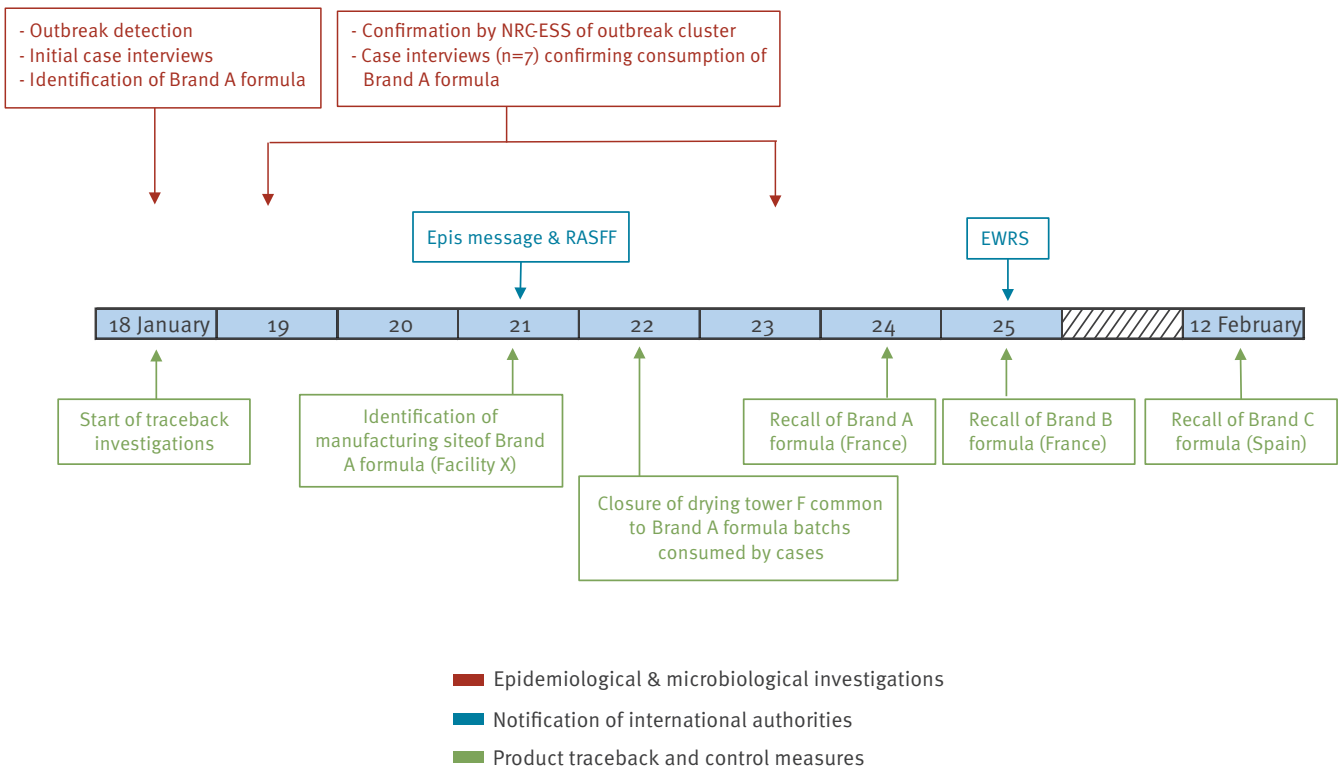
- Outbreak detection
- Initial case interviews
- Identification of Brand A formula

- Confirmation by NRC-ESS of outbreak cluster
- Case interviews (n=7) confirming consumption of Brand A formula

Epis message & RASFF

EWRS

| 18 January | 19 | 20 | 21 | 22 | 23 | 24 | 25 | | 12 February |
|---|---|---|---|---|---|---|---|---|---|

Start of traceback investigations

Identification of manufacturing siteof Brand A formula (Facility X)

Closure of drying tower F common to Brand A formula batchs consumed by cases

Recall of Brand A formula (France)

Recall of Brand B formula (France)

Recall of Brand C formula (Spain)

Epidemiological & microbiological investigations
Notification of international authorities
Product traceback and control measures